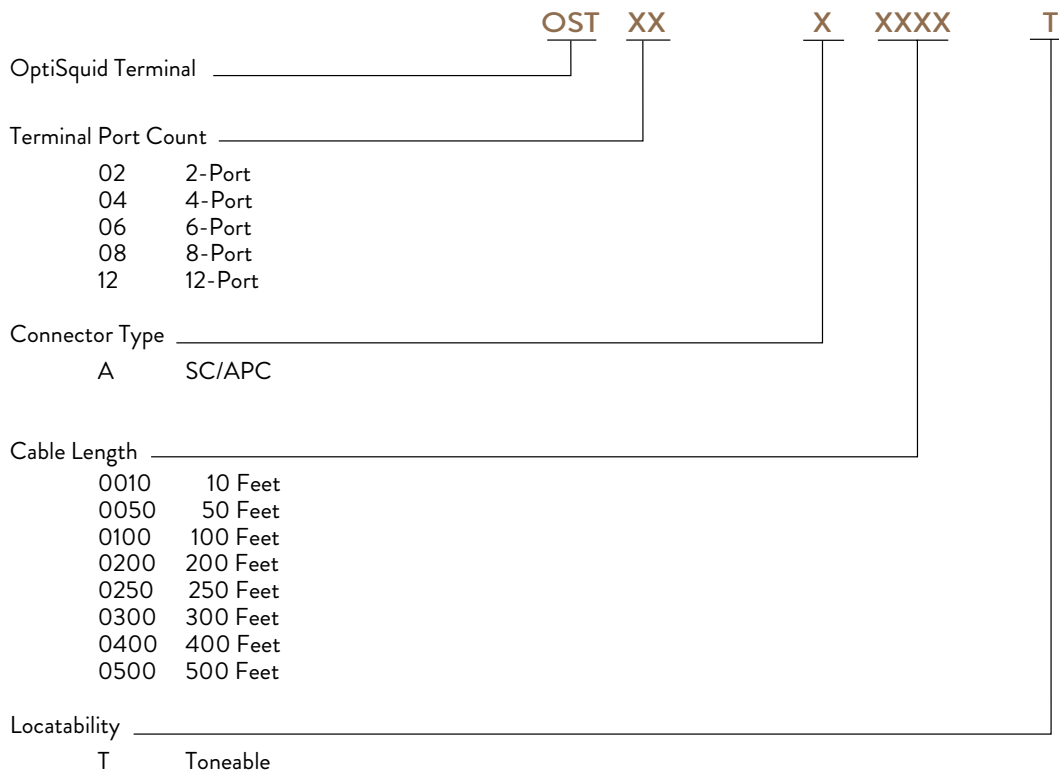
OST XX X XXXX T

OptiSquid Terminal

Terminal Port Count

02 2-Port
04 4-Port
06 6-Port
08 8-Port
12 12-Port

Connector Type

A SC/APC

Cable Length

0010 10 Feet
0050 50 Feet
0100 100 Feet
0200 200 Feet
0250 250 Feet
0300 300 Feet
0400 400 Feet
0500 500 Feet

Locatability

T Toneable